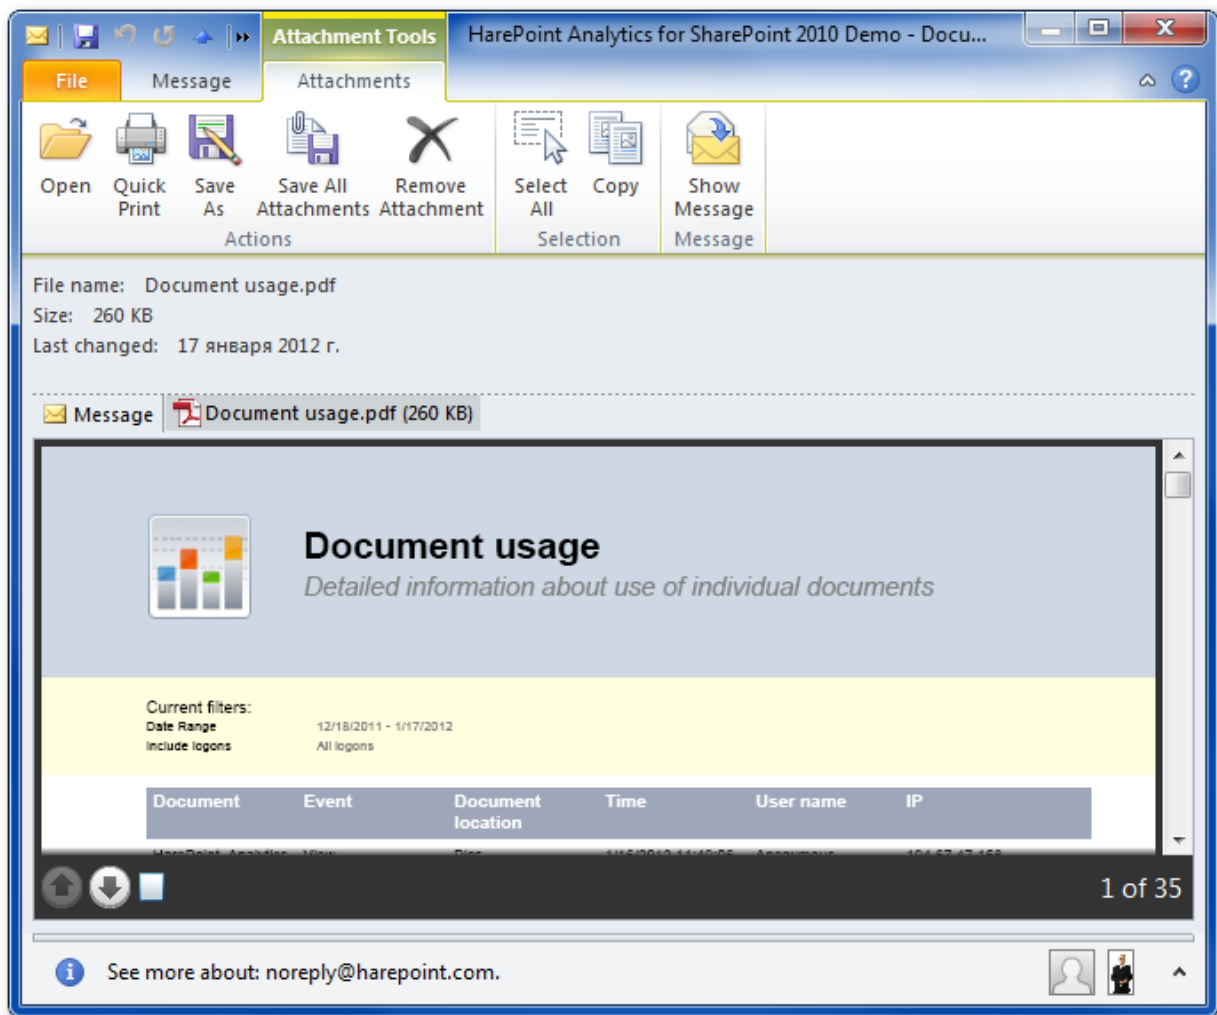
Attachment Tools

HarePoint Analytics for SharePoint 2010 Demo - Docu...

File

Message

Attachments

Open

Quick Print

Save As

Save All Attachments

Remove Attachment

Actions

Select All

Copy

Selection

Show Message

Message

File name: Document usage.pdf

Size: 260 KB

Last changed: 17 января 2012 г.

Message

Document usage.pdf (260 KB)

Document usage

Detailed information about use of individual documents

Current filters:

Date Range 12/18/2011 - 1/17/2012

Include logons All logons

| Document | Event | Document location | Time | User name | IP |
|---|---|---|---|---|---|
| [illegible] | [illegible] | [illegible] | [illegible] | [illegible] | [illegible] |

1 of 35

See more about: noreply@harepoint.com.